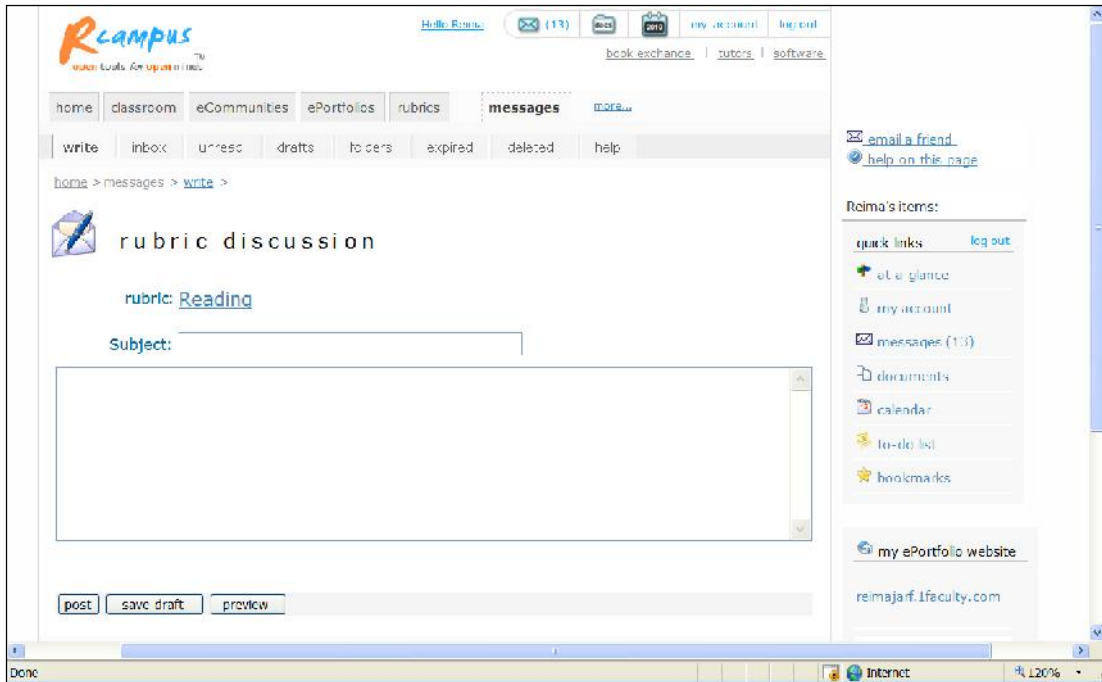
Rcampus™
open tools for open minds

Hello Reima | (13) | docs | 2010 | my account | log out
book exchange | tutors | software

home | classroom | eCommunities | ePortfolios | rubrics | messages | more...

write | inbox | unread | drafts | folders | expired | deleted | help

home > messages > write >

rubric discussion

rubric: Reading

Subject:

post | save draft | preview

email a friend
help on this page

Reima's items:

quick links | log out
at a glance
my account
messages (13)
documents
calendar
to-do list
bookmarks

my ePortfolio website

reimajarf.1faculty.com

Done | Internet | 120%